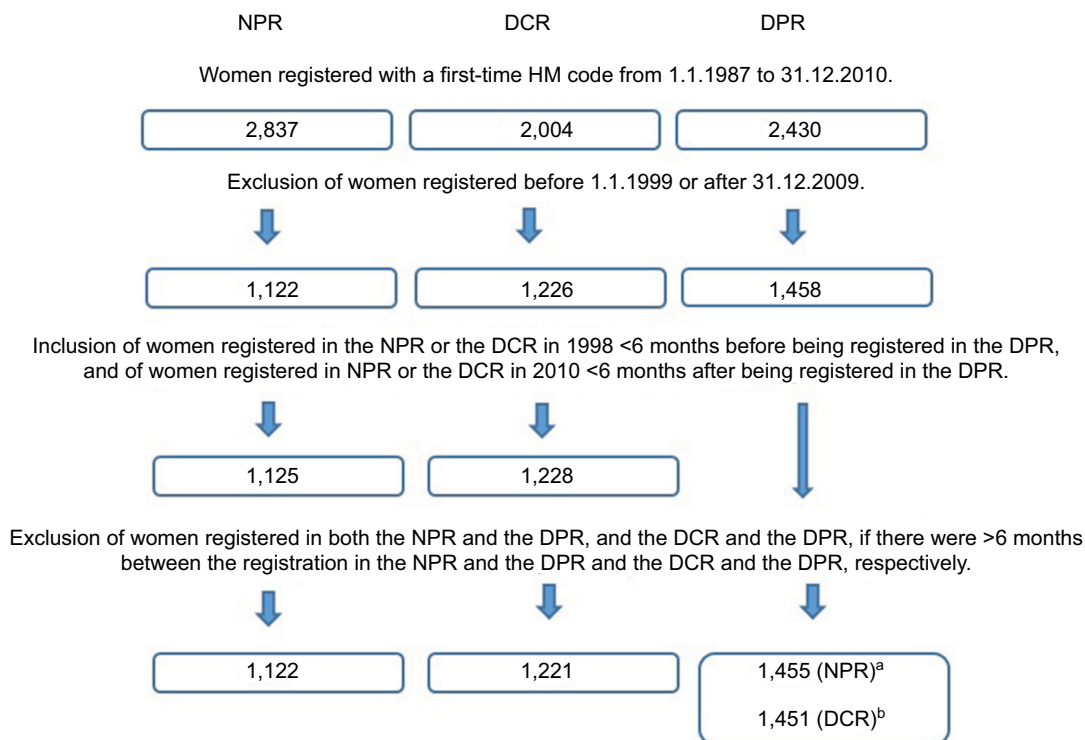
NPR DCR DPR

Women registered with a first-time HM code from 1.1.1987 to 31.12.2010.

2,837

2,004

2,430

Exclusion of women registered before 1.1.1999 or after 31.12.2009.

1,122

1,226

1,458

Inclusion of women registered in the NPR or the DCR in 1998 <6 months before being registered in the DPR, and of women registered in NPR or the DCR in 2010 <6 months after being registered in the DPR.

1,125

1,228

Exclusion of women registered in both the NPR and the DPR, and the DCR and the DPR, if there were >6 months between the registration in the NPR and the DPR and the DCR and the DPR, respectively.

1,122

1,221

1,455 (NPR)$^a$

1,451 (DCR)$^b$